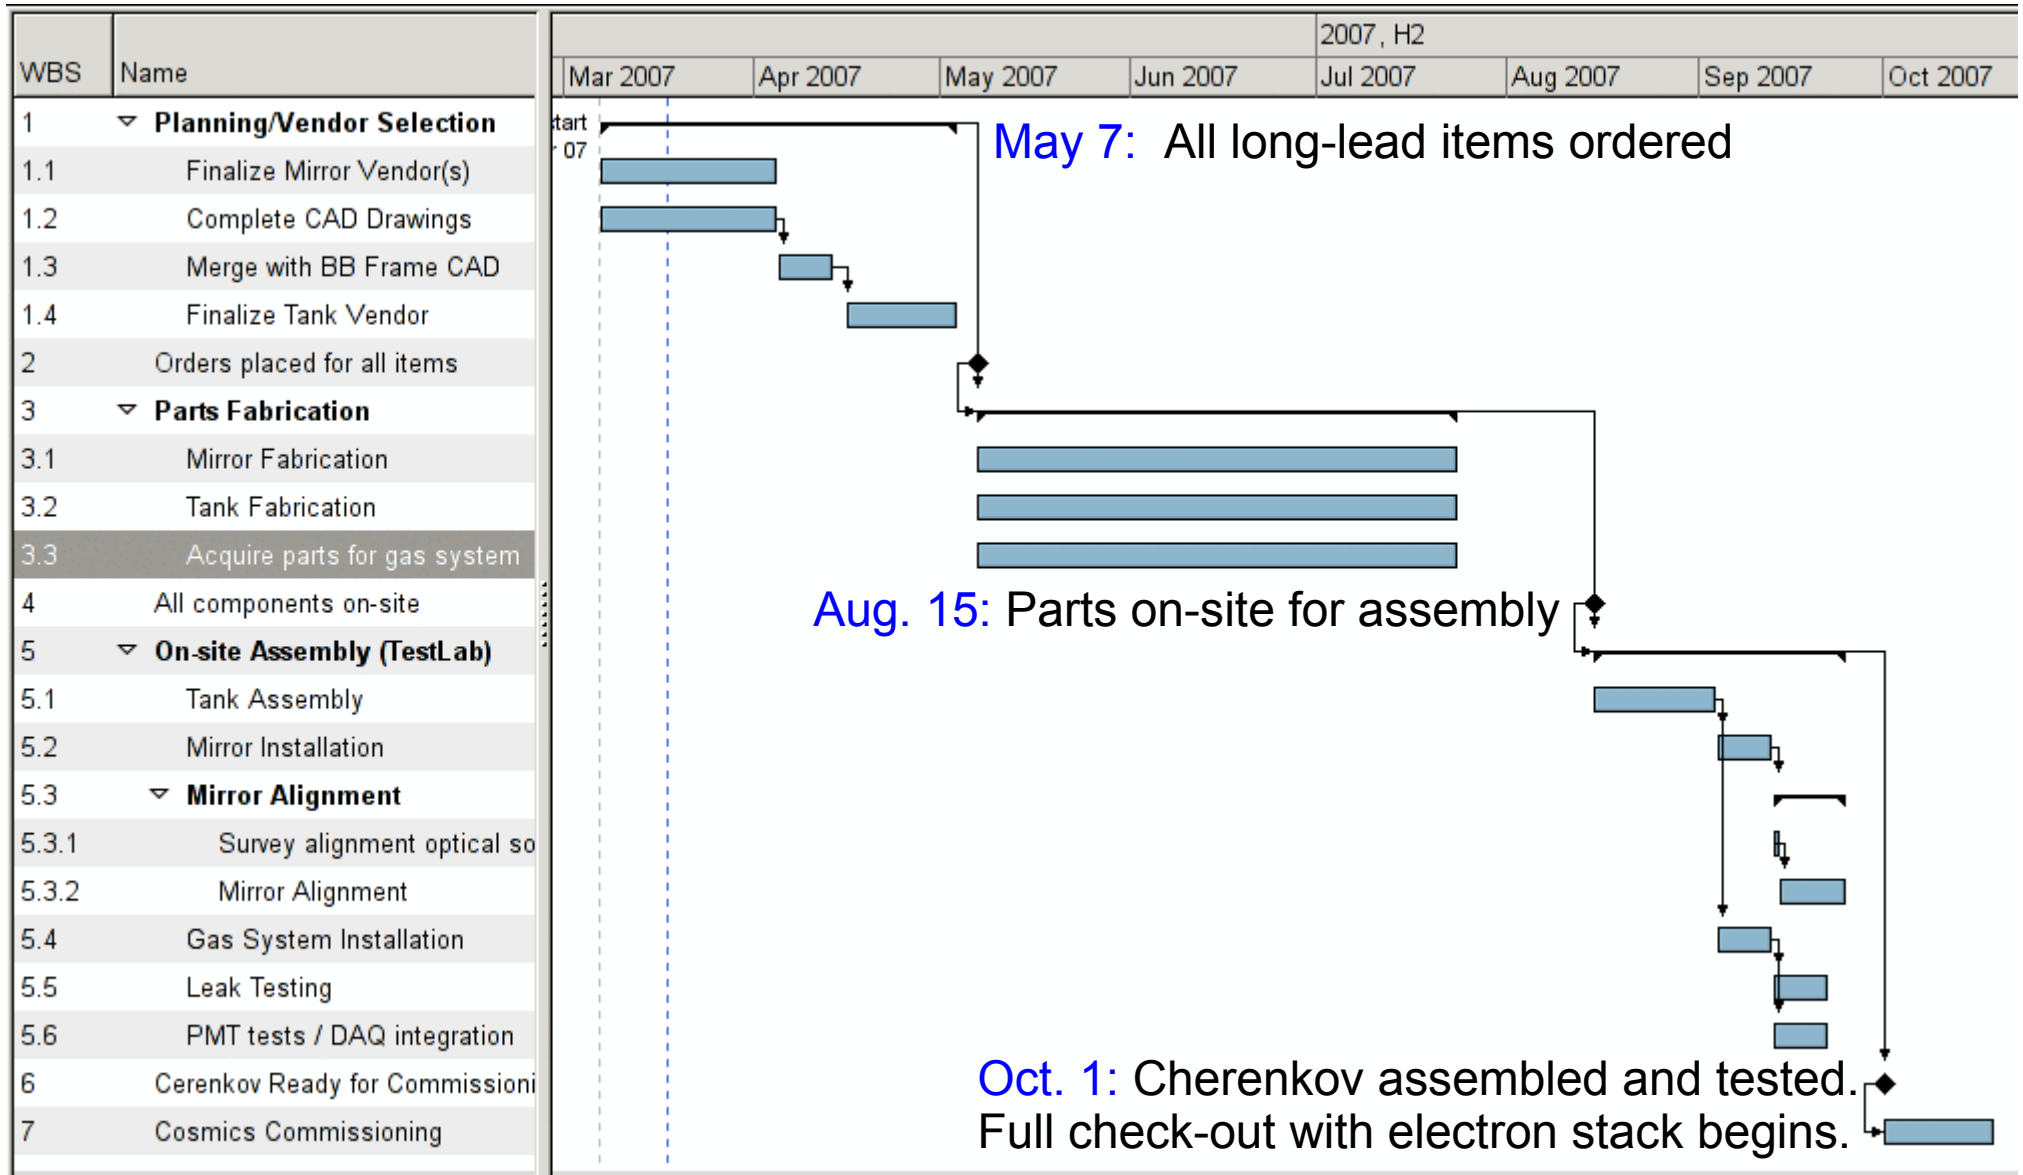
| WBS | Name |
|---|---|
| 1 | Planning/Vendor Selection |
| 1.1 | Finalize Mirror Vendor(s) |
| 1.2 | Complete CAD Drawings |
| 1.3 | Merge with BB Frame CAD |
| 1.4 | Finalize Tank Vendor |
| 2 | Orders placed for all items |
| 3 | Parts Fabrication |
| 3.1 | Mirror Fabrication |
| 3.2 | Tank Fabrication |
| 3.3 | Acquire parts for gas system |
| 4 | All components on-site |
| 5 | On-site Assembly (TestLab) |
| 5.1 | Tank Assembly |
| 5.2 | Mirror Installation |
| 5.3 | Mirror Alignment |
| 5.3.1 | Survey alignment optical so |
| 5.3.2 | Mirror Alignment |
| 5.4 | Gas System Installation |
| 5.5 | Leak Testing |
| 5.6 | PMT tests / DAQ integration |
| 6 | Cerenkov Ready for Commissioni |
| 7 | Cosmics Commissioning |

2007, H2

Mar 2007 Apr 2007 May 2007 Jun 2007 Jul 2007 Aug 2007 Sep 2007 Oct 2007

tart
07

May 7: All long-lead items ordered

Aug. 15: Parts on-site for assembly

Oct. 1: Cherenkov assembled and tested.
Full check-out with electron stack begins.